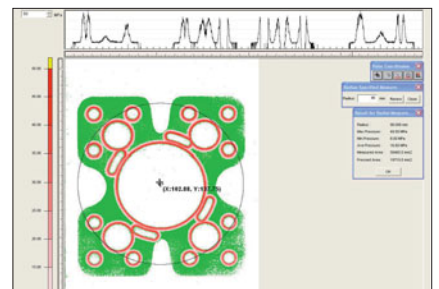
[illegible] MPa

(X:102.88, Y:131.73)

Radius Specified Measure

Radius: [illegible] mm Measure Cancel

Result for Radius Measure

Radius: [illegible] mm
Max Pressure: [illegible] MPa
Min Pressure: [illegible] MPa
Avg Pressure: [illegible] MPa
Measured Area: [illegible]
Pressed Area: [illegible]

OK